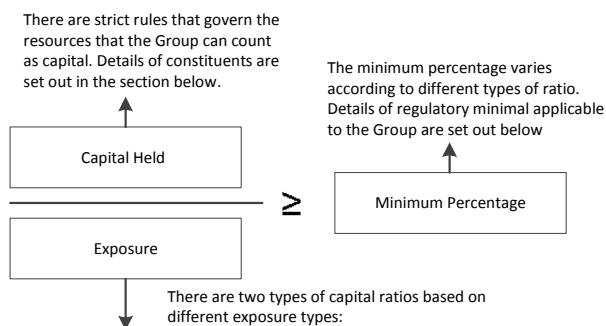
There are strict rules that govern the resources that the Group can count as capital. Details of constituents are set out in the section below.

The minimum percentage varies according to different types of ratio. Details of regulatory minimal applicable to the Group are set out below

Capital Held

$\geq$

Minimum Percentage

Exposure

There are two types of capital ratios based on different exposure types: